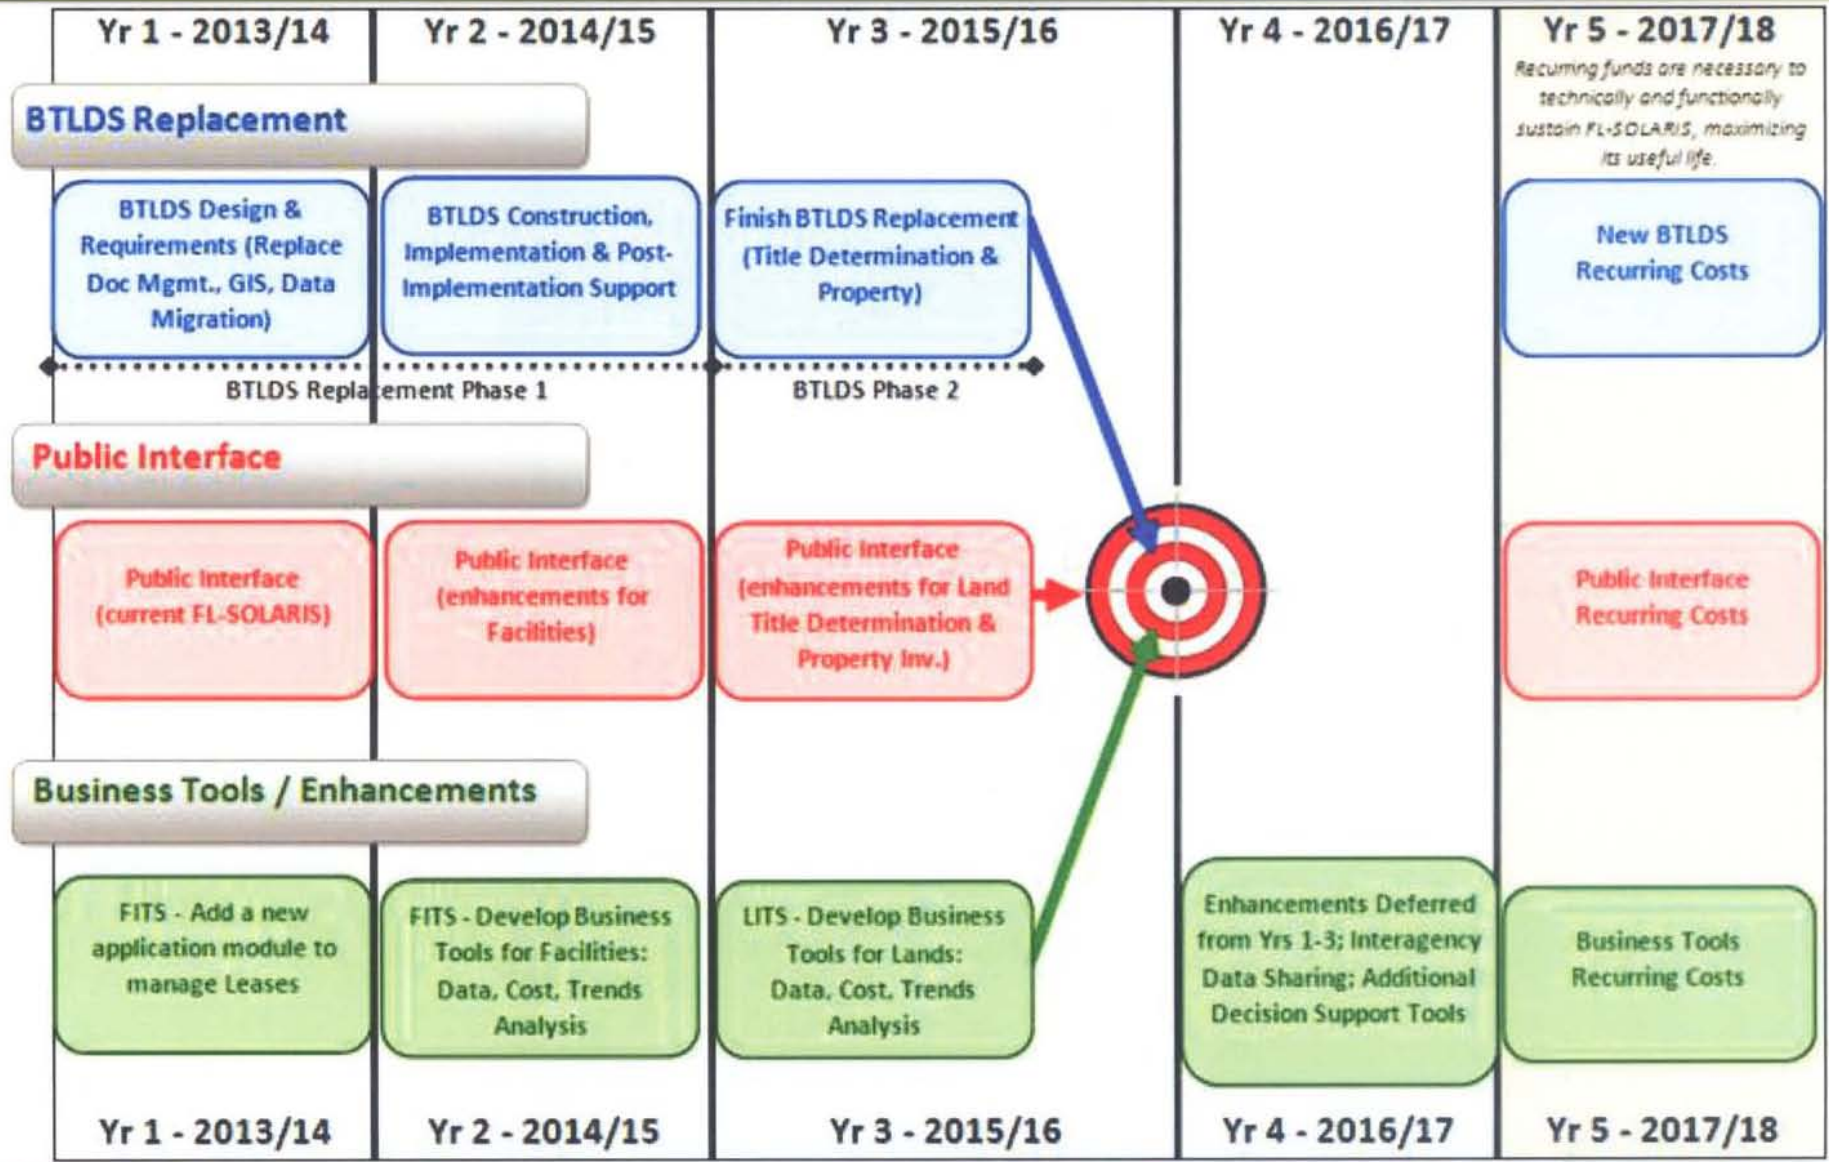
Yr 1 - 2013/14

Yr 2 - 2014/15

Yr 3 - 2015/16

Yr 4 - 2016/17

Yr 5 - 2017/18

Recurring funds are necessary to technically and functionally sustain FL-SOLARIS, maximizing its useful life.

BTLDS Replacement

BTLDS Design & Requirements (Replace Doc Mgmt., GIS, Data Migration)

BTLDS Construction, Implementation & Post-Implementation Support

Finish BTLDS Replacement (Title Determination & Property)

New BTLDS Recurring Costs

BTLDS Replacement Phase 1

BTLDS Phase 2

Public Interface

Public Interface (current FL-SOLARIS)

Public Interface (enhancements for Facilities)

Public Interface (enhancements for Land Title Determination & Property Inv.)

Public Interface Recurring Costs

Business Tools / Enhancements

FITS - Add a new application module to manage Leases

FITS - Develop Business Tools for Facilities: Data, Cost, Trends Analysis

LITS - Develop Business Tools for Lands: Data, Cost, Trends Analysis

Enhancements Deferred from Yrs 1-3; Interagency Data Sharing; Additional Decision Support Tools

Business Tools Recurring Costs

Yr 1 - 2013/14

Yr 2 - 2014/15

Yr 3 - 2015/16

Yr 4 - 2016/17

Yr 5 - 2017/18